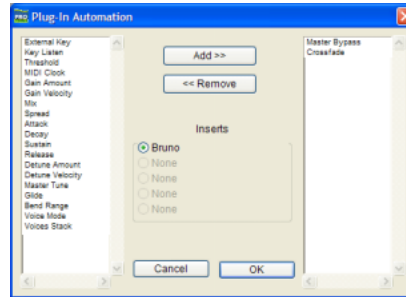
Plug-In Automation

External Key
Key Listen
Threshold
MIDI Clock
Gain Amount
Gain Velocity
Mix
Spread
Attack
Decay
Sustain
Release
Detune Amount
Detune Velocity
Master Tune
Glide
Bend Range
Voice Mode
Voices Stack

Add >>
<< Remove

Inserts
Bruno
None
None
None
None

Cancel
OK

Master Bypass
Crossfade